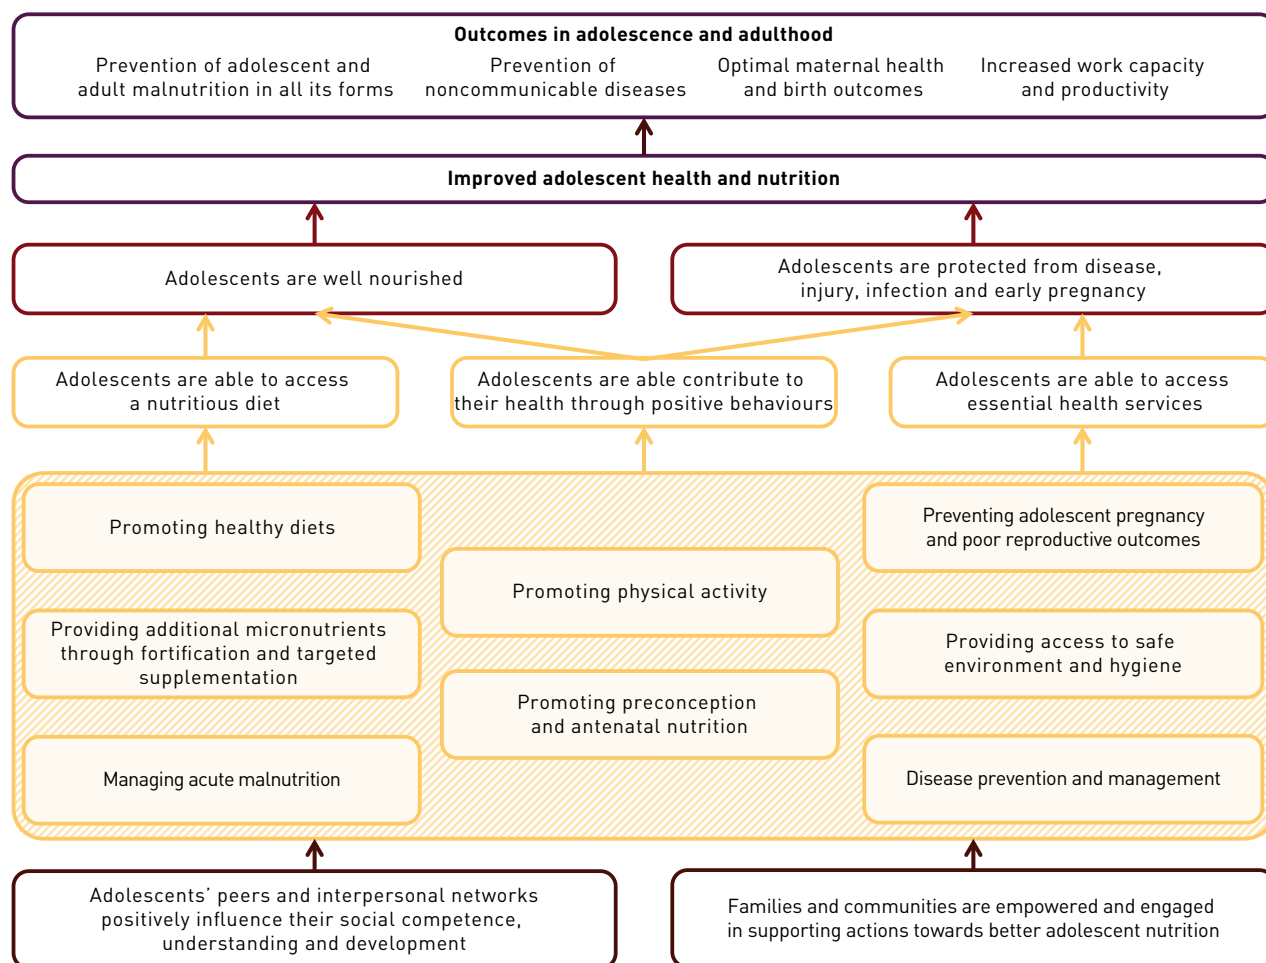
**Outcomes in adolescence and adulthood**

Prevention of adolescent and adult malnutrition in all its forms

Prevention of noncommunicable diseases

Optimal maternal health and birth outcomes

Increased work capacity and productivity

**Improved adolescent health and nutrition**

Adolescents are well nourished

Adolescents are protected from disease, injury, infection and early pregnancy

Adolescents are able to access a nutritious diet

Adolescents are able contribute to their health through positive behaviours

Adolescents are able to access essential health services

Promoting healthy diets

Providing additional micronutrients through fortification and targeted supplementation

Managing acute malnutrition

Promoting physical activity

Promoting preconception and antenatal nutrition

Preventing adolescent pregnancy and poor reproductive outcomes

Providing access to safe environment and hygiene

Disease prevention and management

Adolescents' peers and interpersonal networks positively influence their social competence, understanding and development

Families and communities are empowered and engaged in supporting actions towards better adolescent nutrition